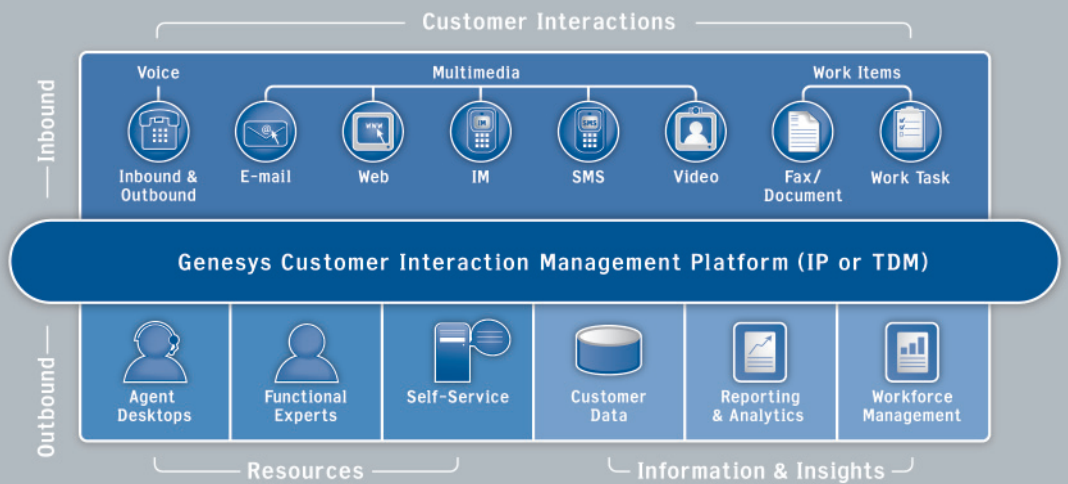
Customer Interactions

Inbound

Voice

Multimedia

Work Items

Inbound & Outbound

E-mail

Web

IM

SMS

Video

Fax/ Document

Work Task

Genesys Customer Interaction Management Platform (IP or TDM)

Outbound

Agent Desktops

Functional Experts

Self-Service

Customer Data

Reporting & Analytics

Workforce Management

Resources

Information & Insights